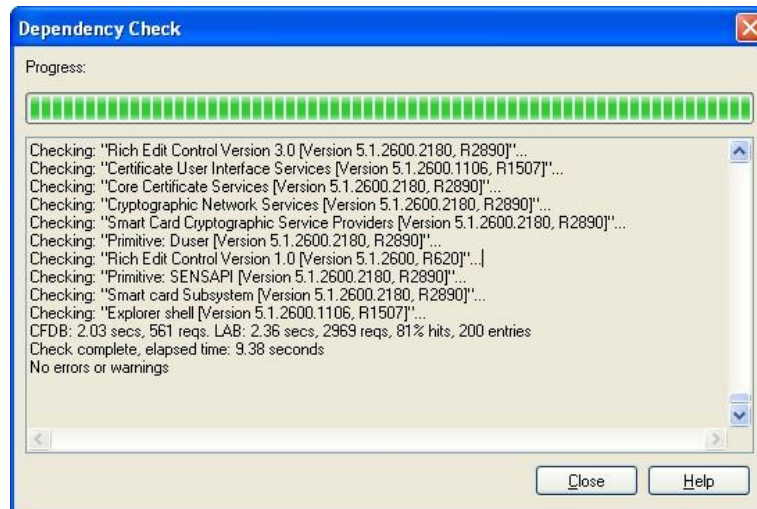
Dependency Check

Progress:

Checking: "Rich Edit Control Version 3.0 [Version 5.1.2600.2180, R2890]"...
Checking: "Certificate User Interface Services [Version 5.1.2600.1106, R1507]"...
Checking: "Core Certificate Services [Version 5.1.2600.2180, R2890]"...
Checking: "Cryptographic Network Services [Version 5.1.2600.2180, R2890]"...
Checking: "Smart Card Cryptographic Service Providers [Version 5.1.2600.2180, R2890]"...
Checking: "Primitive: Duser [Version 5.1.2600.2180, R2890]"...
Checking: "Rich Edit Control Version 1.0 [Version 5.1.2600, R620]"...
Checking: "Primitive: SENSAPI [Version 5.1.2600.2180, R2890]"...
Checking: "Smart card Subsystem [Version 5.1.2600.2180, R2890]"...
Checking: "Explorer shell [Version 5.1.2600.1106, R1507]"...
CFDB: 2.03 secs, 561 reqs. LAB: 2.36 secs, 2969 reqs, 81% hits, 200 entries
Check complete, elapsed time: 9.38 seconds
No errors or warnings

Close Help